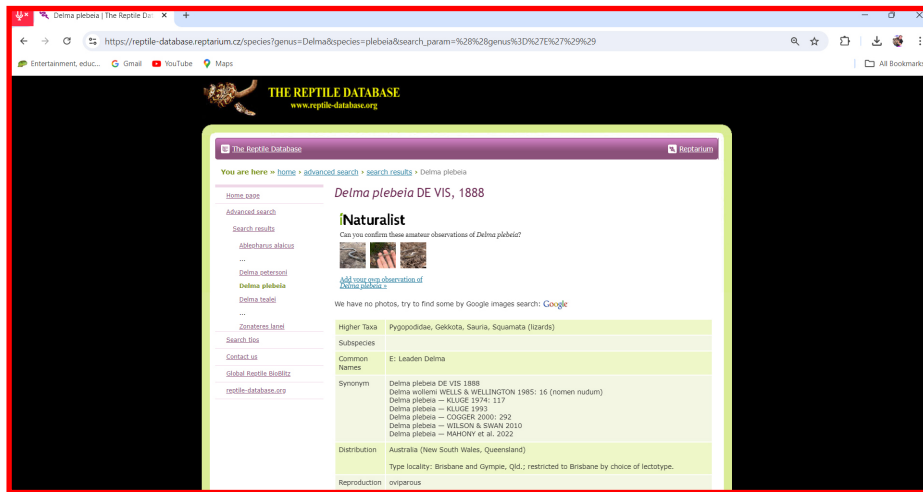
Delma plebeia | The Reptile Da ×

https://reptile-database.reptarium.cz/species?genus=Delma&species=plebeia&search_param=%28%28genus%3D%27E%27%29%29

Entertainment, educ... Gmail YouTube Maps

All Bookmarks

THE REPTILE DATABASE
www.reptile-database.org

The Reptile Database

Reptarium

You are here » home › advanced search › search results › Delma plebeia

Home page

Advanced search

Search results

Ablepharus alaicus

...

Delma petersoni

Delma plebeia

Delma tealei

...

Zonateres lanei

Search tips

Contact us

Global Reptile BioBlitz

reptile-database.org

Delma plebeia DE VIS, 1888

iNaturalist

Can you confirm these amateur observations of Delma plebeia?

Add your own observation of Delma plebeia »

We have no photos, try to find some by Google images search: Google

| Higher Taxa | Pygopodidae, Gekkota, Sauria, Squamata (lizards) |
|---|---|
| Subspecies | |
| Common Names | E: Leaden Delma |
| Synonym | Delma plebeia DE VIS 1888<br>Delma wollemi WELLS & WELLINGTON 1985: 16 (nomen nudum)<br>Delma plebeia — KLUGE 1974: 117<br>Delma plebeia — KLUGE 1993<br>Delma plebeia — COGGER 2000: 292<br>Delma plebeia — WILSON & SWAN 2010<br>Delma plebeia — MAHONY et al. 2022 |
| Distribution | Australia (New South Wales, Queensland)<br><br>Type locality: Brisbane and Gympie, Qld.; restricted to Brisbane by choice of lectotype. |
| Reproduction | oviparous |